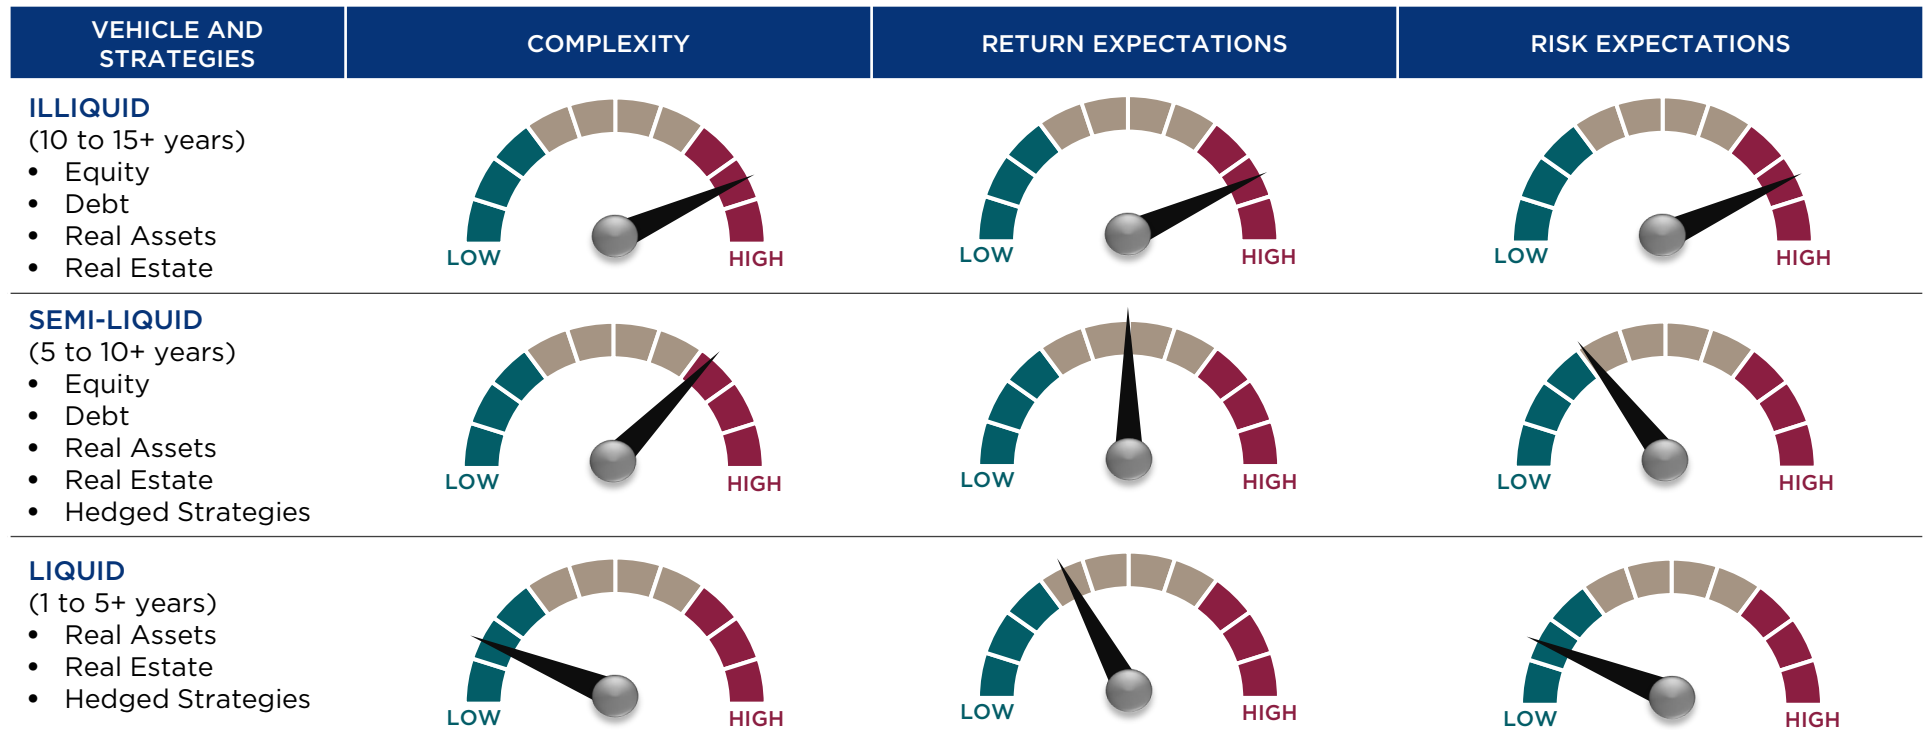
| VEHICLE AND STRATEGIES | COMPLEXITY | RETURN EXPECTATIONS | RISK EXPECTATIONS |
|---|---|---|---|
| ILLIQUID (10 to 15+ years) • Equity • Debt • Real Assets • Real Estate | LOW HIGH | LOW HIGH | LOW HIGH |
| SEMI-LIQUID (5 to 10+ years) • Equity • Debt • Real Assets • Real Estate • Hedged Strategies | LOW HIGH | LOW HIGH | LOW HIGH |
| LIQUID (1 to 5+ years) • Real Assets • Real Estate • Hedged Strategies | LOW HIGH | LOW HIGH | LOW HIGH |